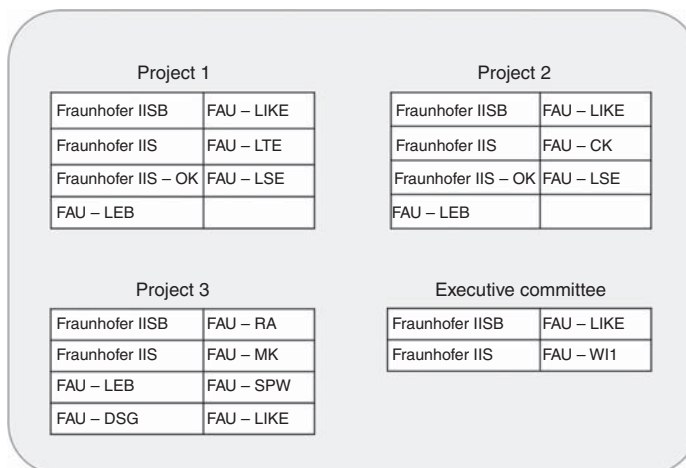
Project 1

| Fraunhofer IISB | FAU – LIKE |
|---|---|
| Fraunhofer IIS | FAU – LTE |
| Fraunhofer IIS – OK | FAU – LSE |
| FAU – LEB | |

Project 2

| Fraunhofer IISB | FAU – LIKE |
|---|---|
| Fraunhofer IIS | FAU – CK |
| Fraunhofer IIS – OK | FAU – LSE |
| FAU – LEB | |

Project 3

| Fraunhofer IISB | FAU – RA |
|---|---|
| Fraunhofer IIS | FAU – MK |
| FAU – LEB | FAU – SPW |
| FAU – DSG | FAU – LIKE |

Executive committee

| Fraunhofer IISB | FAU – LIKE |
|---|---|
| Fraunhofer IIS | FAU – WI1 |